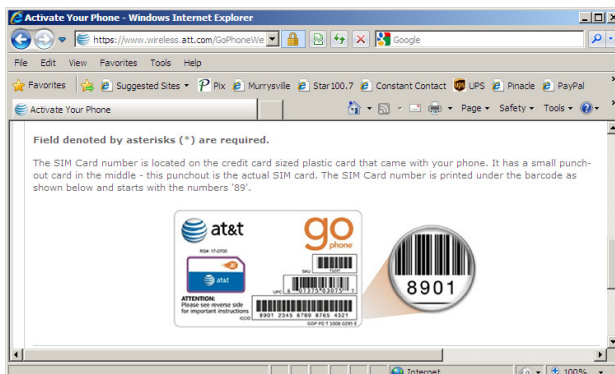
Activate Your Phone - Windows Internet Explorer

https://www.wireless.att.com/GoPhoneWe

Google

File Edit View Favorites Tools Help

Favorites Suggested Sites Pix Murrysville Star100.7 Constant Contact UPS Pinacle PayPal

Activate Your Phone

Page Safety Tools

Field denoted by asterisks (*) are required.

The SIM Card number is located on the credit card sized plastic card that came with your phone. It has a small punch-out card in the middle - this punchout is the actual SIM card. The SIM Card number is printed under the barcode as shown below and starts with the numbers '89'.

at&t

go phone

at&t

ATTENTION: Please see reverse side for important instructions

8901 2245 6789 8765 4321

8901

Internet

100%